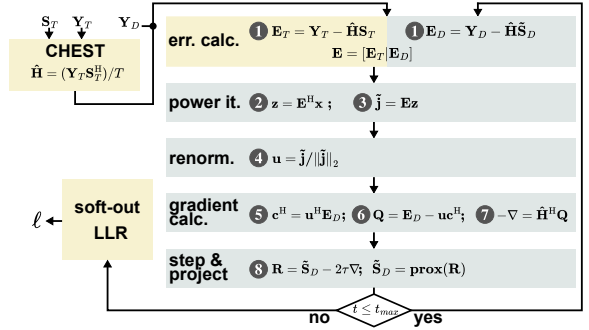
$\mathbf{S}_T$ $\mathbf{Y}_T$ $\mathbf{Y}_D$

CHEST
$\hat{\mathbf{H}} = (\mathbf{Y}_T\mathbf{S}_T^{\text{H}})/T$

err. calc. 1 $\mathbf{E}_T = \mathbf{Y}_T - \hat{\mathbf{H}}\mathbf{S}_T$ 1 $\mathbf{E}_D = \mathbf{Y}_D - \hat{\mathbf{H}}\tilde{\mathbf{S}}_D$
$\mathbf{E} = [\mathbf{E}_T|\mathbf{E}_D]$

power it. 2 $\mathbf{z} = \mathbf{E}^{\text{H}}\mathbf{x}$ ; 3 $\tilde{\mathbf{j}} = \mathbf{E}\mathbf{z}$

renorm. 4 $\mathbf{u} = \tilde{\mathbf{j}}/\|\tilde{\mathbf{j}}\|_2$

gradient calc. 5 $\mathbf{c}^{\text{H}} = \mathbf{u}^{\text{H}}\mathbf{E}_D$; 6 $\mathbf{Q} = \mathbf{E}_D - \mathbf{u}\mathbf{c}^{\text{H}}$; 7 $-\nabla = \hat{\mathbf{H}}^{\text{H}}\mathbf{Q}$

$\ell$ soft-out LLR

step & project 8 $\mathbf{R} = \tilde{\mathbf{S}}_D - 2\tau\nabla$; $\tilde{\mathbf{S}}_D = \mathbf{prox}(\mathbf{R})$

no $t \leq t_{max}$ yes